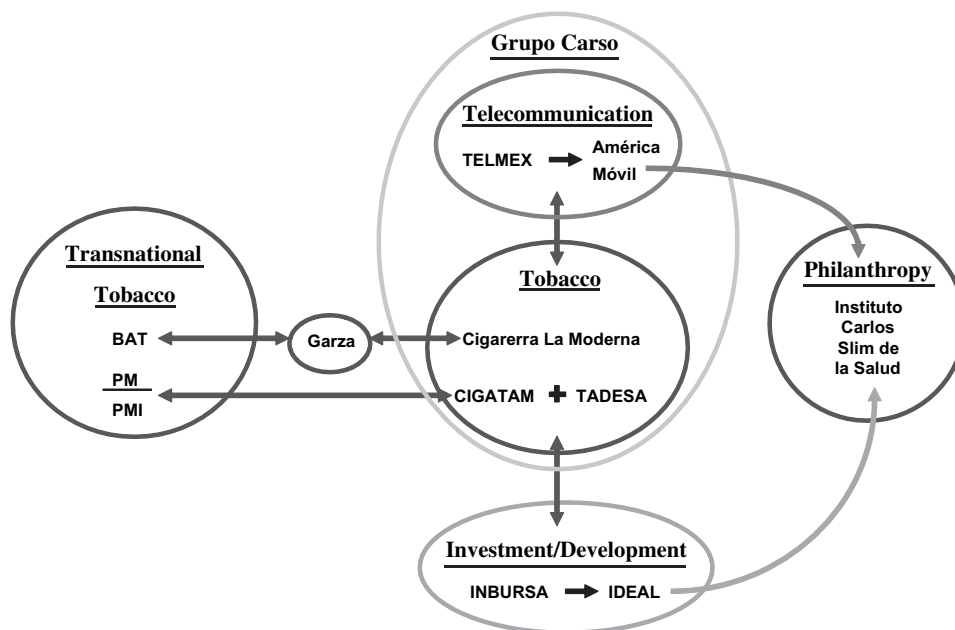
Grupo Carso

Telecommunication

TELMEX América Móvil

Transnational Tobacco

BAT

PM
PMI

Garza

Tobacco

Cigarerra La Moderna

CIGATAM + TADESA

Philanthropy

Instituto Carlos Slim de la Salud

Investment/Development

INBURSA IDEAL